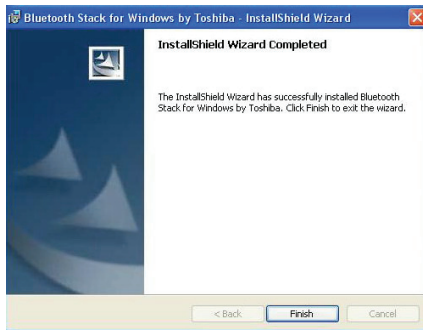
Bluetooth Stack for Windows by Toshiba - InstallShield Wizard

InstallShield Wizard Completed

The InstallShield Wizard has successfully installed Bluetooth Stack for Windows by Toshiba. Click Finish to exit the wizard.

< Back
Finish
Cancel